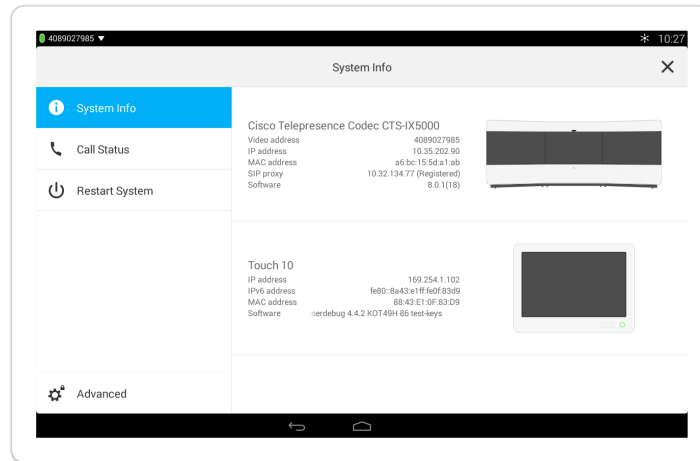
4089027985 ▼

10:27

System Info

System Info

Call Status

Restart System

Advanced

Cisco Telepresence Codec CTS-IX5000
Video address 4089027985
IP address 10.35.202.90
MAC address a6:bc:15:5d:a1:ab
SIP proxy 10.32.134.77 (Registered)
Software 8.0.1(18)

Touch 10
IP address 169.254.1.102
IPv6 address fe80::8a43:e1ff:fe0f:83d9
MAC address 88:43:E1:0F:83:D9
Software serdebug 4.4.2 KOT49H 86 test-keys